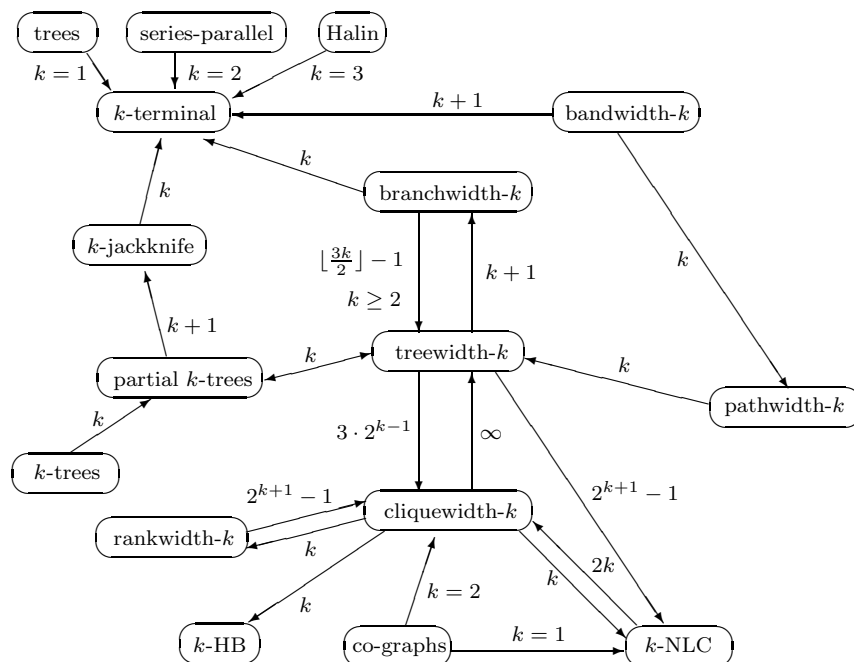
trees
series-parallel
Halin
$k = 1$
$k = 2$
$k = 3$
$k$-terminal
$k + 1$
bandwidth-$k$
$k$
branchwidth-$k$
$k$
$k$-jackknife
$\lfloor \frac{3k}{2} \rfloor - 1$
$k \geq 2$
$k + 1$
$k$
$k + 1$
$k$
partial $k$-trees
treewidth-$k$
$k$
pathwidth-$k$
$k$
$3 \cdot 2^{k-1}$
$\infty$
$k$-trees
$2^{k+1} - 1$
$2^{k+1} - 1$
rankwidth-$k$
cliquewidth-$k$
$k$
$2k$
$k$
$k = 2$
$k$
$k$-HB
co-graphs
$k = 1$
$k$-NLC